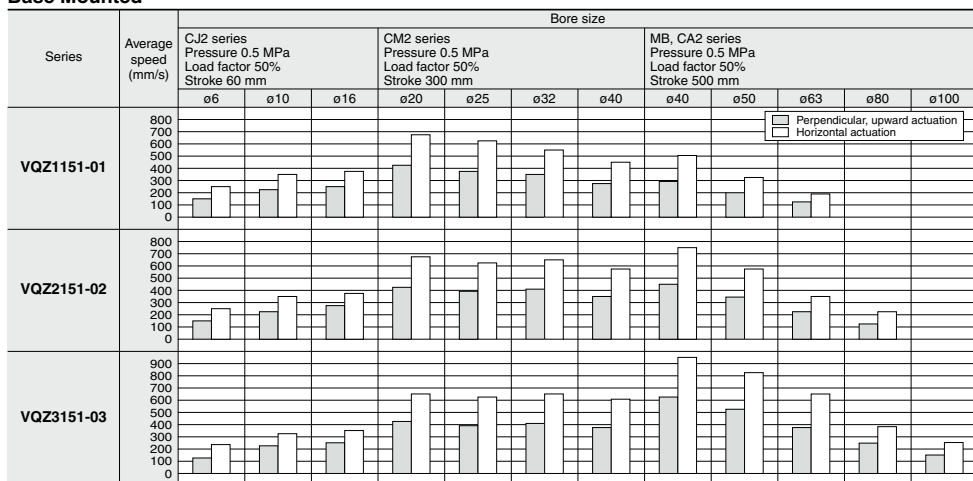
Base Mounted

| Series | Average speed (mm/s) | Bore size | | | | | | | | | | | |
|---|---|---|---|---|---|---|---|---|---|---|---|---|---|
| | | CJ2 series Pressure 0.5 MPa Load factor 50% Stroke 60 mm | | | CM2 series Pressure 0.5 MPa Load factor 50% Stroke 300 mm | | | | MB, CA2 series Pressure 0.5 MPa Load factor 50% Stroke 500 mm | | | | |
| | | ø6 | ø10 | ø16 | ø20 | ø25 | ø32 | ø40 | ø40 | ø50 | ø63 | ø80 | ø100 |
| VQZ1151-01 | 800 700 600 500 400 300 200 100 0 | | | | | | | | | | | | |
| VQZ2151-02 | 800 700 600 500 400 300 200 100 0 | | | | | | | | | | | | |
| VQZ3151-03 | 900 800 700 600 500 400 300 200 100 0 | | | | | | | | | | | | |

Perpendicular, upward actuation
Horizontal actuation